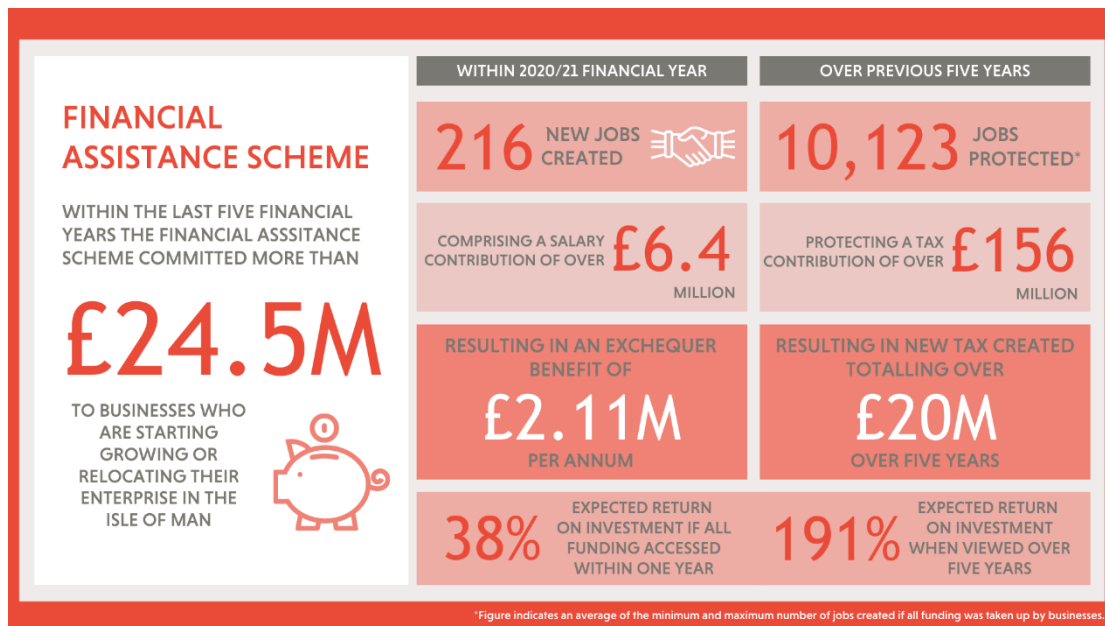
FINANCIAL ASSISTANCE SCHEME

WITHIN THE LAST FIVE FINANCIAL YEARS THE FINANCIAL ASSSITANCE SCHEME COMMITTED MORE THAN

£24.5M

TO BUSINESSES WHO ARE STARTING GROWING OR RELOCATING THEIR ENTERPRISE IN THE ISLE OF MAN

WITHIN 2020/21 FINANCIAL YEAR

216 NEW JOBS CREATED

COMPRISING A SALARY CONTRIBUTION OF OVER £6.4 MILLION

RESULTING IN AN EXCHEQUER BENEFIT OF £2.11M PER ANNUM

OVER PREVIOUS FIVE YEARS

10,123 JOBS PROTECTED*

PROTECTING A TAX CONTRIBUTION OF OVER £156 MILLION

RESULTING IN NEW TAX CREATED TOTALLING OVER £20M OVER FIVE YEARS

38% EXPECTED RETURN ON INVESTMENT IF ALL FUNDING ACCESSED WITHIN ONE YEAR

191% EXPECTED RETURN ON INVESTMENT WHEN VIEWED OVER FIVE YEARS

*Figure indicates an average of the minimum and maximum number of jobs created if all funding was taken up by businesses.